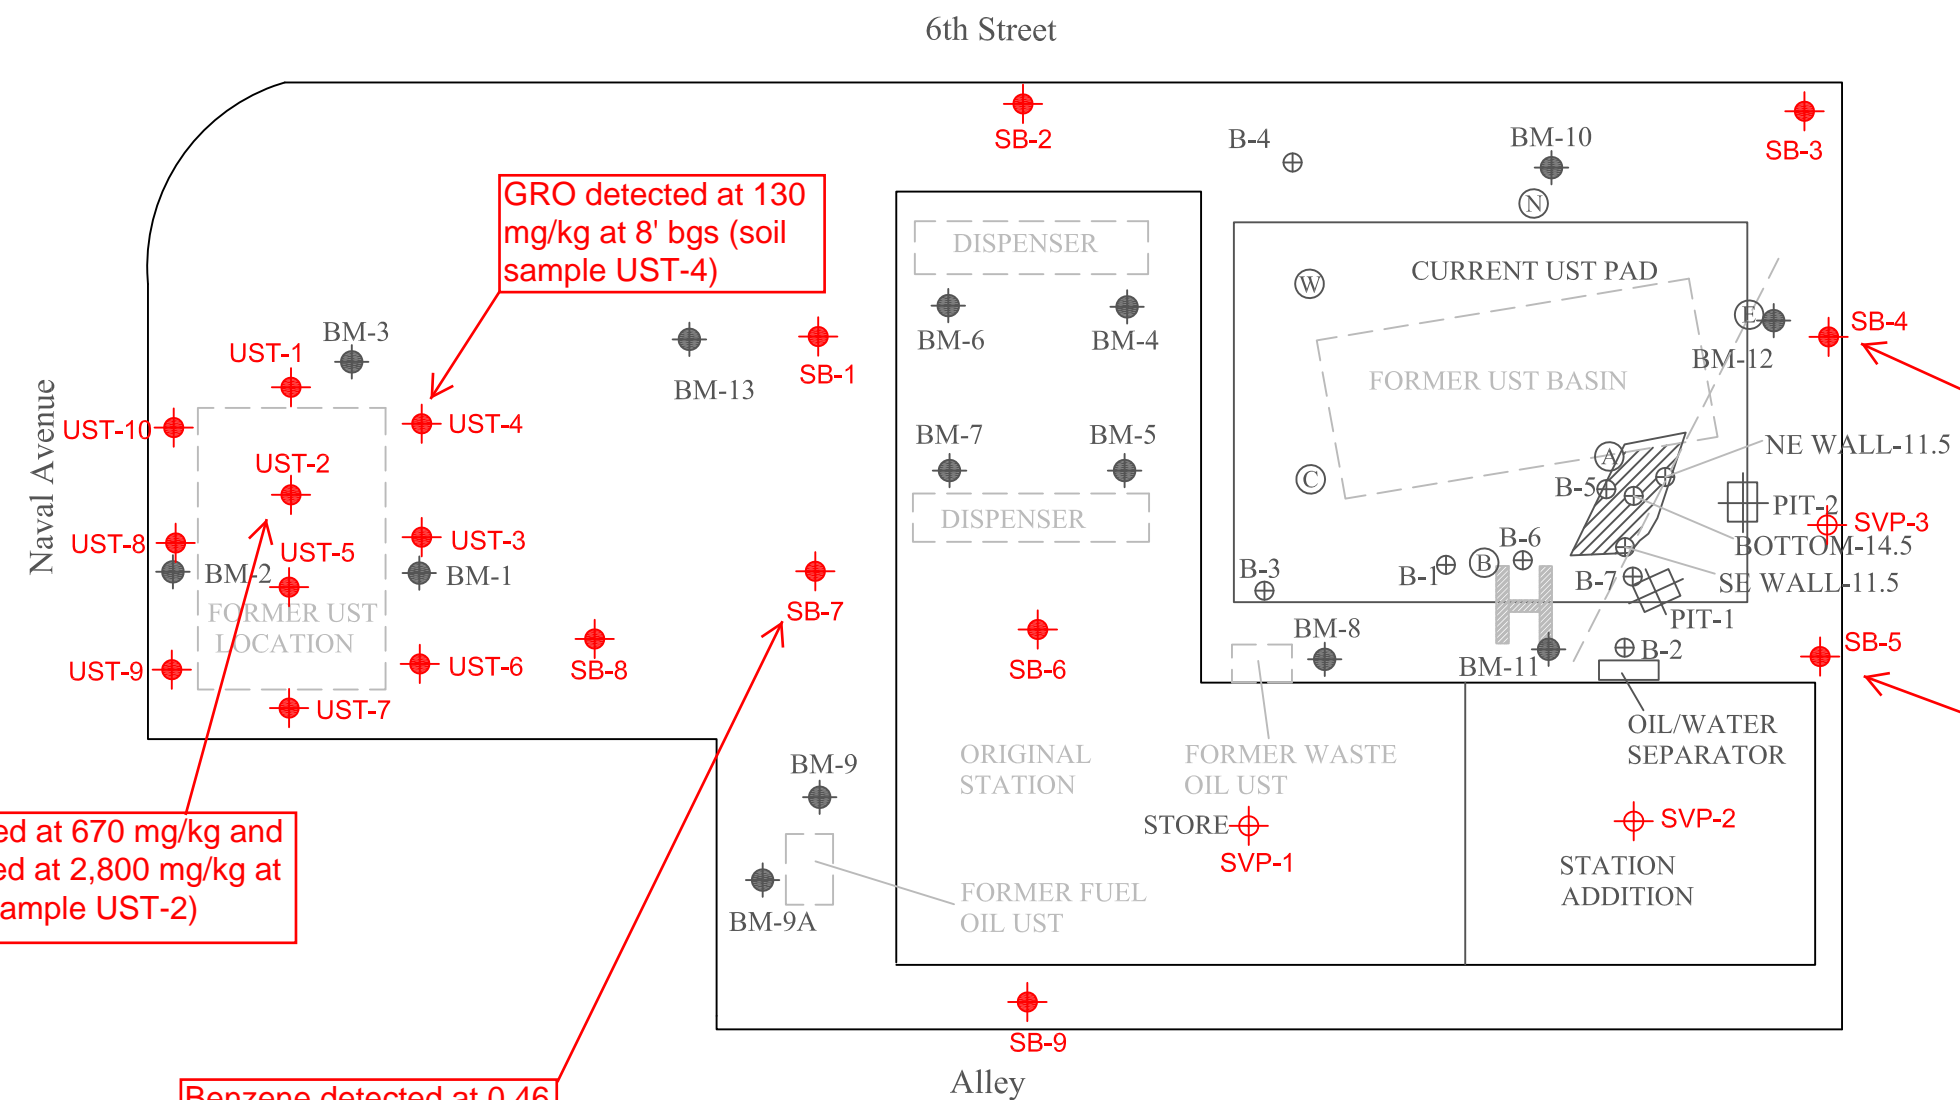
6th Street

GRO detected at 130 mg/kg at 8' bgs (soil sample UST-4)

SB-2
B-4
BM-10
SB-3
N
DISPENSER
CURRENT UST PAD
W
E
SB-4
FORMER UST BASIN
BM-12
UST-1
BM-3
BM-13
SB-1
BM-6
BM-4
Naval Avenue
UST-10
UST-4
BM-7
BM-5
NE WALL-11.5
UST-2
A
C
B-5
PIT-2
SVP-3
DISPENSER
B-6
BOTTOM-14.5
UST-8
UST-5
UST-3
BM-2
BM-1
B-3
B-1
B
B-7
SE WALL-11.5
FORMER UST LOCATION
SB-7
PIT-1
SB-5
BM-8
B-2
UST-9
UST-6
SB-8
SB-6
BM-11
UST-7
OIL/WATER SEPARATOR
ORIGINAL STATION
FORMER WASTE OIL UST
BM-9
ed at 670 mg/kg and ed at 2,800 mg/kg at ample UST-2)
STORE
SVP-2
SVP-1
STATION ADDITION
FORMER FUEL OIL UST
BM-9A
SB-9
Alley
Benzene detected at 0.46